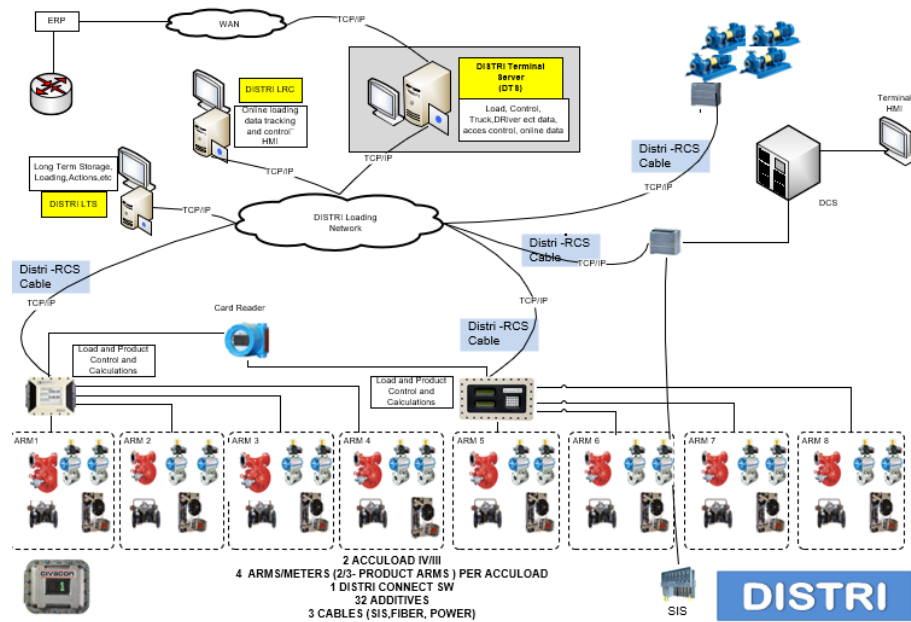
ERP

WAN

TCP/IP

DISTRI Terminal Server (DTS)

Load, Control, Truck,DRiver ect data, acces control, online data

DISTRI LRC

Online loading data tracking and control HMI

TCP/IP

TCP/IP

Long Term Storage, Loading,Actions,etc

DISTRI LTS

TCP/IP

DISTRI Loading Network

Distri -RCS Cable

TCP/IP

Terminal HMI

DCS

Distri -RCS Cable

TCP/IP

Distri -RCS Cable

TCP/IP

TCP/IP

Card Reader

Load and Product Control and Calculations

Distri -RCS Cable

Load and Product Control and Calculations

ARM1

ARM 2

ARM 3

ARM 4

ARM 5

ARM 6

ARM 7

ARM 8

2 ACCULOAD IV/III
4 ARMS/METERS (2/3- PRODUCT ARMS ) PER ACCULOAD
1 DISTRI CONNECT SW
32 ADDITIVES
3 CABLES (SIS,FIBER, POWER)

SIS

DISTRI